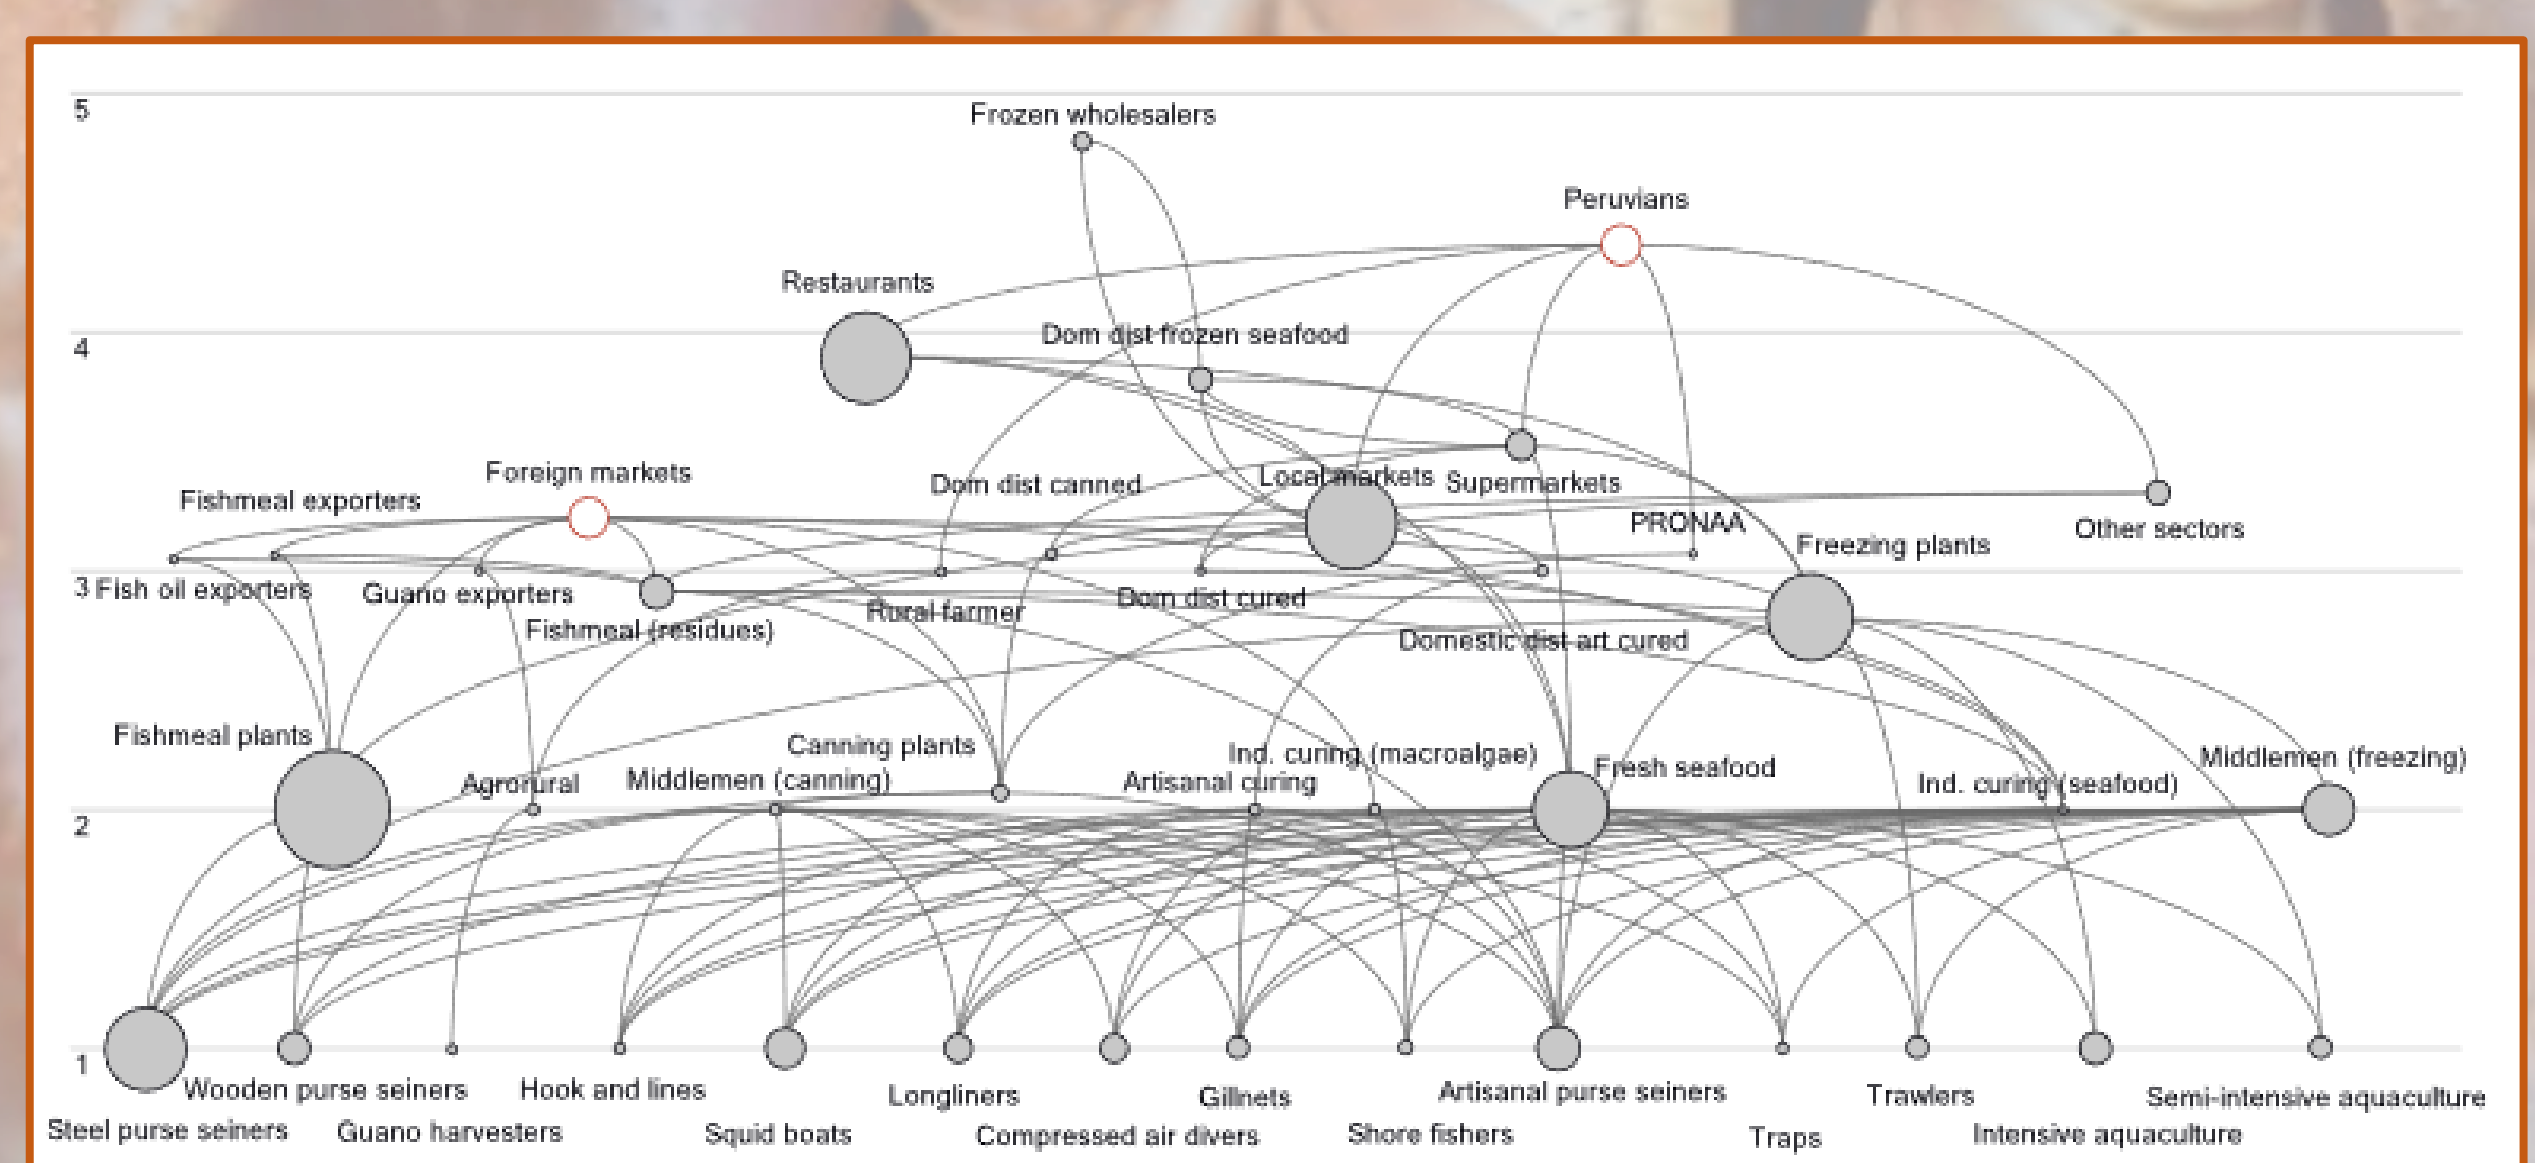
5
Frozen wholesalers
Peruvians
Restaurants
4
Dom dist frozen seafood
Foreign markets
Fishmeal exporters
Dom dist canned
Local markets
Supermarkets
PRONAA
Freezing plants
Other sectors
3 Fish oil exporters
Guano exporters
Fishmeal (residues)
Rural farmer
Dom dist cured
Domestic dist art cured
Fishmeal plants
Canning plants
Agrorural
Middlemen (canning)
Ind. curing (macroalgae)
Artisanal curing
Fresh seafood
Ind. curing (seafood)
Middlemen (freezing)
2
1
Steel purse seiners
Wooden purse seiners
Guano harvesters
Hook and lines
Squid boats
Longliners
Compressed air divers
Gillnets
Shore fishers
Artisanal purse seiners
Traps
Trawlers
Intensive aquaculture
Semi-intensive aquaculture